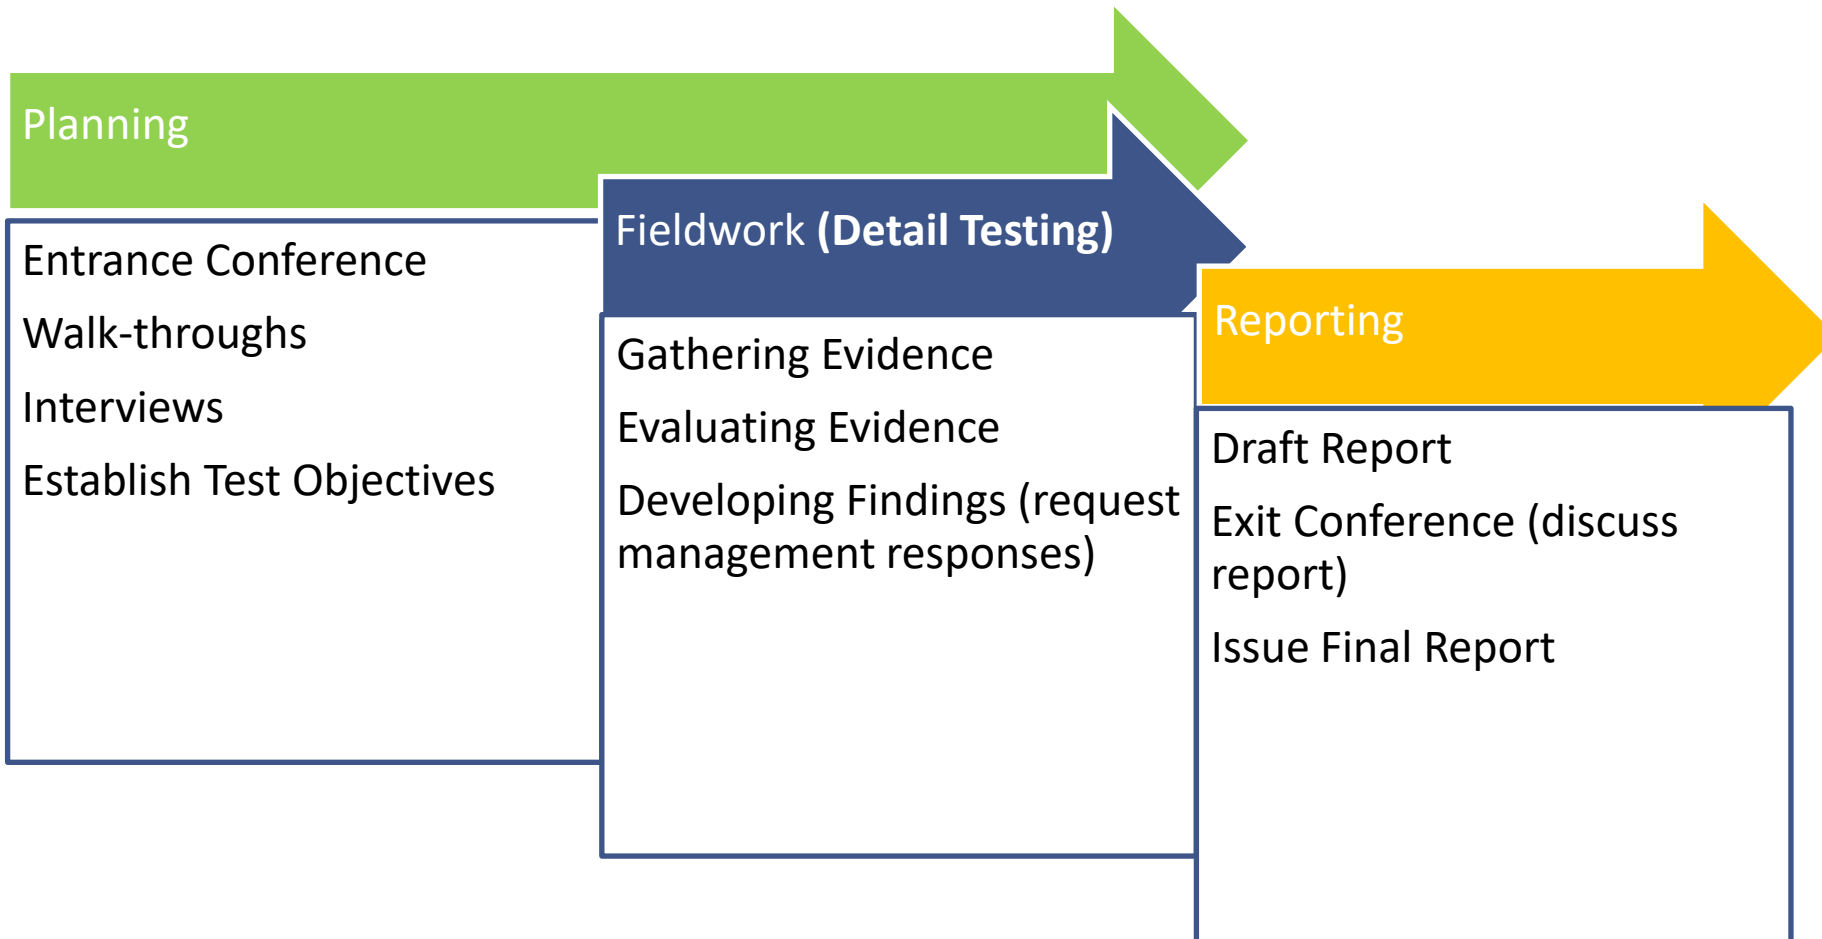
Planning

Entrance Conference

Walk-throughs

Interviews

Establish Test Objectives

Fieldwork **(Detail Testing)**

Gathering Evidence

Evaluating Evidence

Developing Findings (request management responses)

Reporting

Draft Report

Exit Conference (discuss report)

Issue Final Report